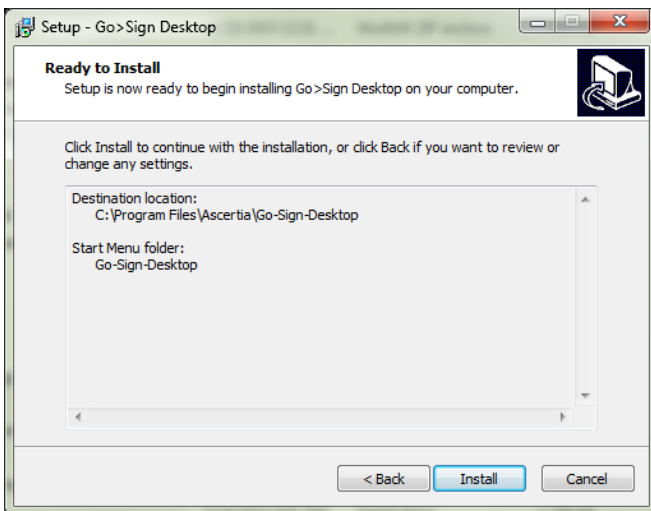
Setup - Go>Sign Desktop

Ready to Install
Setup is now ready to begin installing Go>Sign Desktop on your computer.

Click Install to continue with the installation, or click Back if you want to review or change any settings.

Destination location:
C:\Program Files\Ascertia\Go-Sign-Desktop

Start Menu folder:
Go-Sign-Desktop

< Back
Install
Cancel